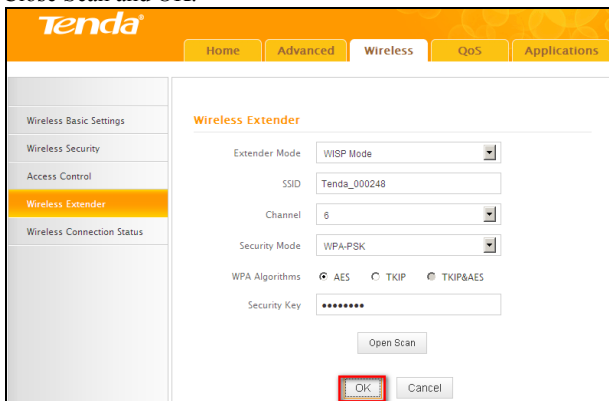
Close Scan and OK.

Tenda

Home
Advanced
Wireless
QoS
Applications

Wireless Basic Settings
Wireless Security
Access Control
Wireless Extender
Wireless Connection Status

Wireless Extender

Extender Mode WISP Mode
SSID Tenda_000248
Channel 6
Security Mode WPA-PSK
WPA Algorithms AES TKIP TKIP&AES
Security Key ••••••••

Open Scan

OK Cancel